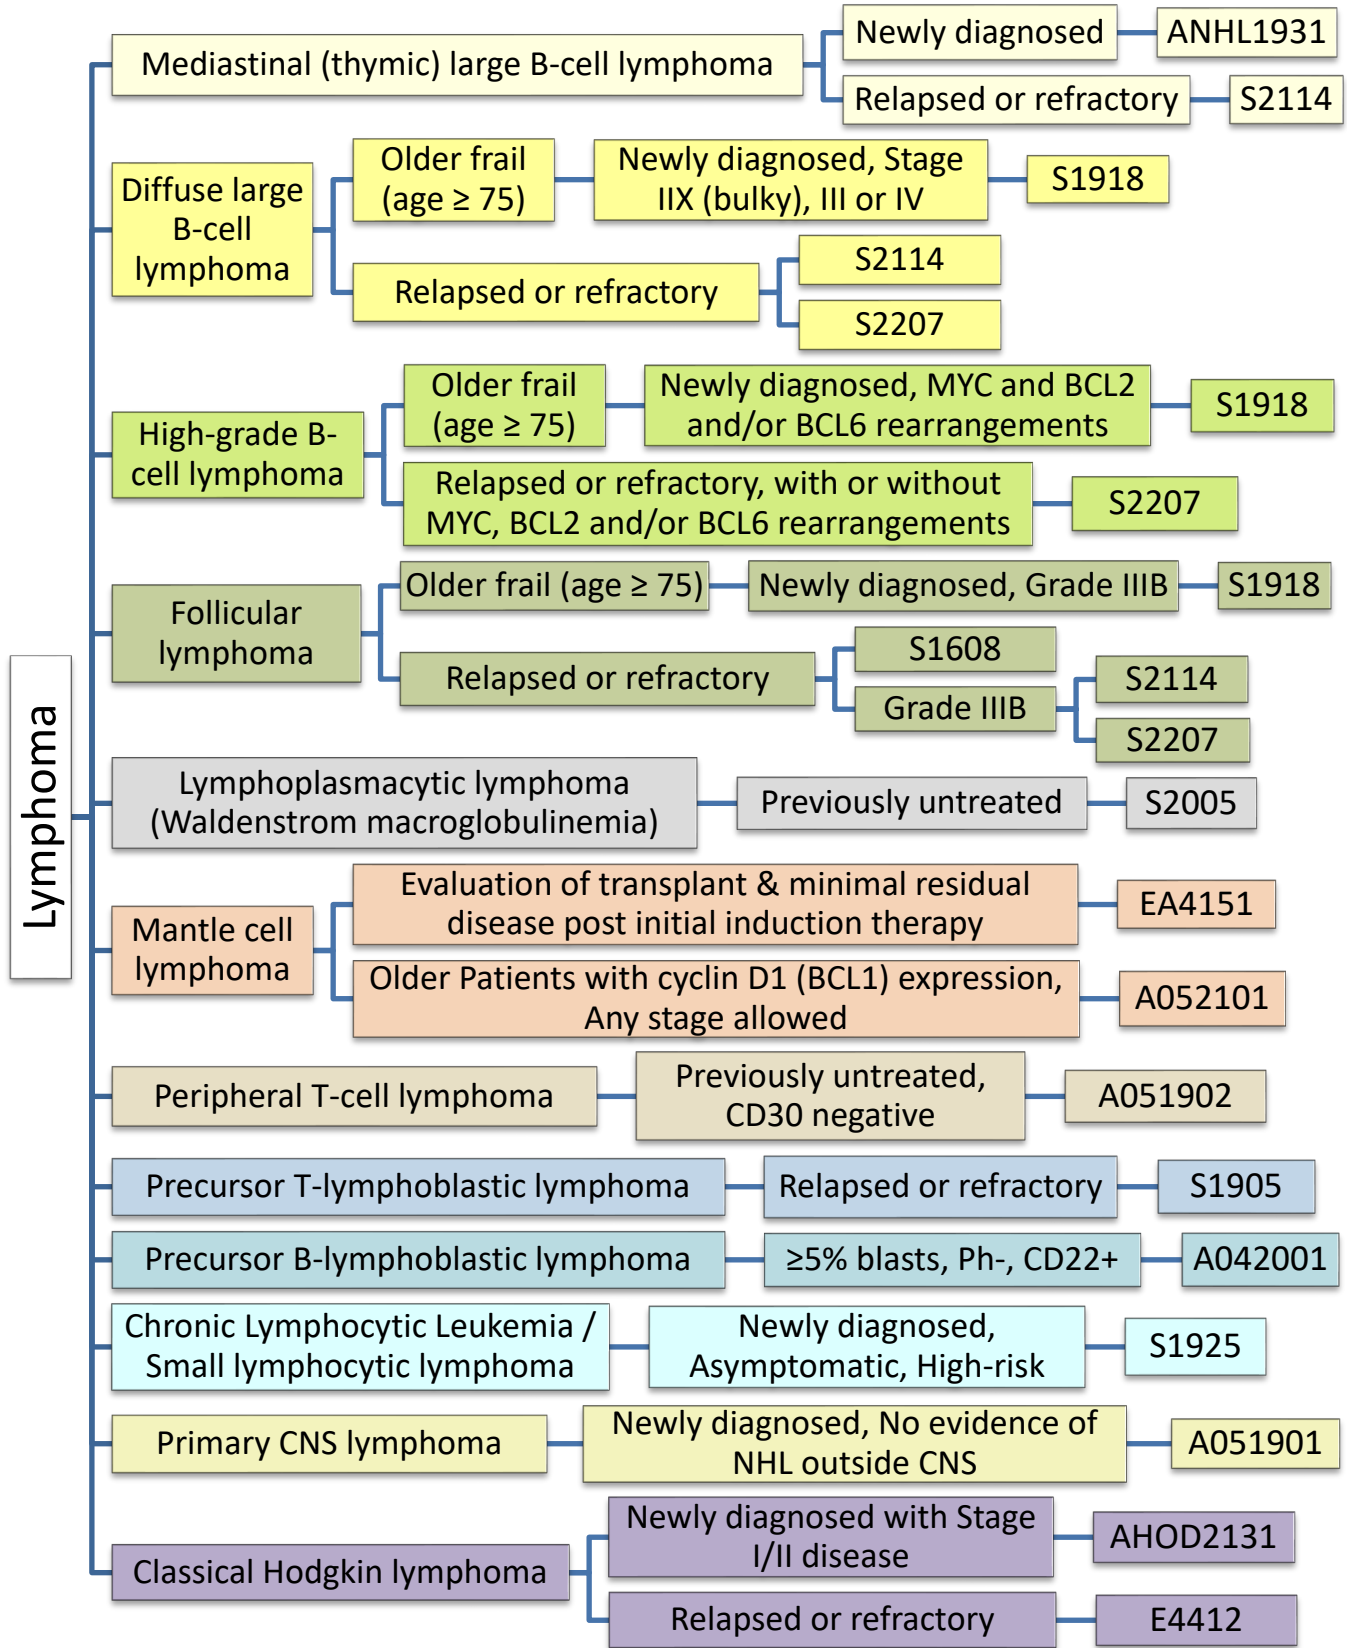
Lymphoma

Mediastinal (thymic) large B-cell lymphoma
Newly diagnosed
ANHL1931
Relapsed or refractory
S2114

Diffuse large B-cell lymphoma
Older frail (age ≥ 75)
Newly diagnosed, Stage IIX (bulky), III or IV
S1918
Relapsed or refractory
S2114
S2207

High-grade B-cell lymphoma
Older frail (age ≥ 75)
Newly diagnosed, MYC and BCL2 and/or BCL6 rearrangements
S1918
Relapsed or refractory, with or without MYC, BCL2 and/or BCL6 rearrangements
S2207

Follicular lymphoma
Older frail (age ≥ 75)
Newly diagnosed, Grade IIIB
S1918
Relapsed or refractory
S1608
Grade IIIB
S2114
S2207

Lymphoplasmacytic lymphoma (Waldenstrom macroglobulinemia)
Previously untreated
S2005

Mantle cell lymphoma
Evaluation of transplant & minimal residual disease post initial induction therapy
EA4151
Older Patients with cyclin D1 (BCL1) expression, Any stage allowed
A052101

Peripheral T-cell lymphoma
Previously untreated, CD30 negative
A051902

Precursor T-lymphoblastic lymphoma
Relapsed or refractory
S1905

Precursor B-lymphoblastic lymphoma
≥5% blasts, Ph-, CD22+
A042001

Chronic Lymphocytic Leukemia / Small lymphocytic lymphoma
Newly diagnosed, Asymptomatic, High-risk
S1925

Primary CNS lymphoma
Newly diagnosed, No evidence of NHL outside CNS
A051901

Classical Hodgkin lymphoma
Newly diagnosed with Stage I/II disease
AHOD2131
Relapsed or refractory
E4412